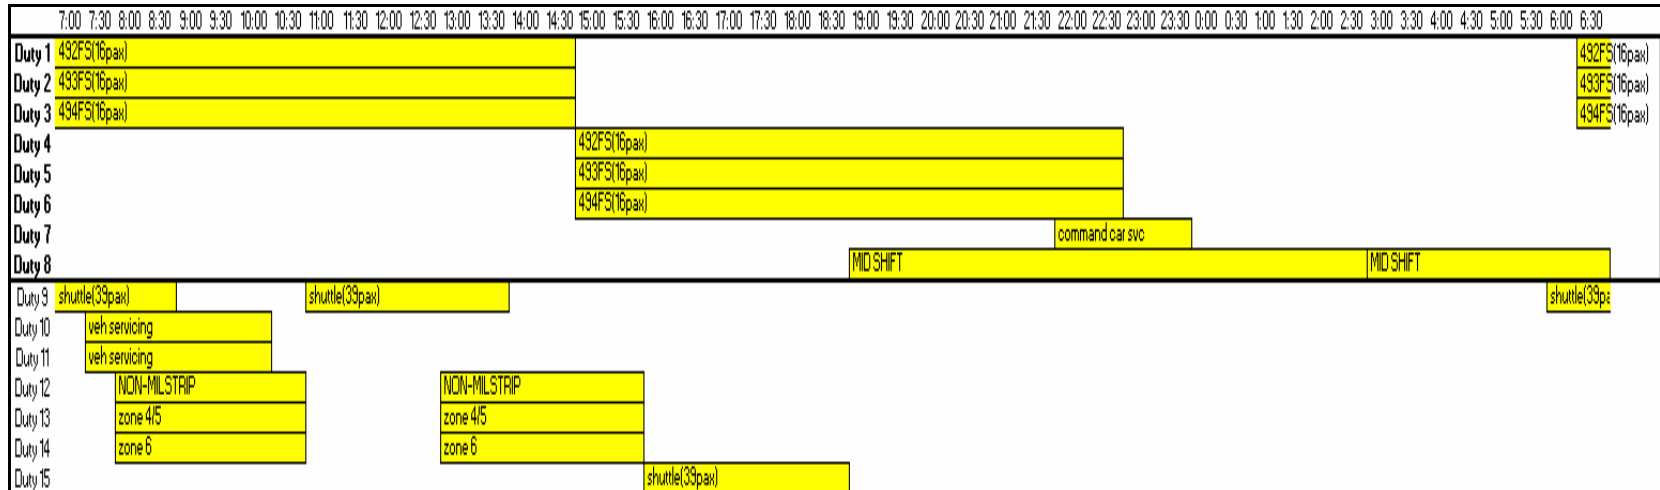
7:00 7:30 8:00 8:30 9:00 9:30 10:00 10:30 11:00 11:30 12:00 12:30 13:00 13:30 14:00 14:30 15:00 15:30 16:00 16:30 17:00 17:30 18:00 18:30 19:00 19:30 20:00 20:30 21:00 21:30 22:00 22:30 23:00 23:30 0:00 0:30 1:00 1:30 2:00 2:30 3:00 3:30 4:00 4:30 5:00 5:30 6:00 6:30

Duty 1 492FS(16pax) 492FS(16pax)
Duty 2 493FS(16pax) 493FS(16pax)
Duty 3 494FS(16pax) 494FS(16pax)
Duty 4 492FS(16pax)
Duty 5 493FS(16pax)
Duty 6 494FS(16pax)
Duty 7 command car svc
Duty 8 MID SHIFT MID SHIFT
Duty 9 shuttle(39pax) shuttle(39pax) shuttle(39pa
Duty 10 veh servicing
Duty 11 veh servicing
Duty 12 NON-MILSTRIP NON-MILSTRIP
Duty 13 zone 4/5 zone 4/5
Duty 14 zone 6 zone 6
Duty 15 shuttle(39pax)